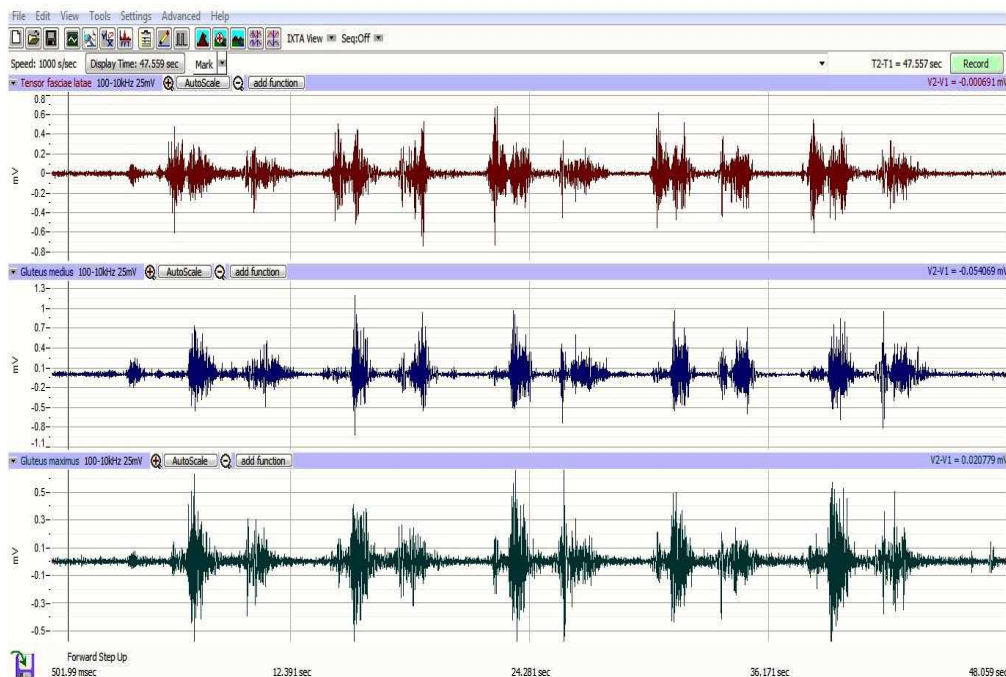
File Edit View Tools Settings Advanced Help

IXTA View Seq:Off

Speed: 1000 s/sec Display Time: 47.559 sec Mark

T2-T1 = 47.557 sec Record

Tensor fasciae latae 100-10kHz 25mV AutoScale add function

V2-V1 = -0.000691 mV

0.8
0.6
0.4
0.2
0
-0.2
-0.4
-0.6
-0.8

mV

Gluteus medius 100-10kHz 25mV AutoScale add function

V2-V1 = -0.054069 mV

1.3
1
0.7
0.4
0.1
-0.2
-0.5
-0.8
-1.1

mV

Gluteus maximus 100-10kHz 25mV AutoScale add function

V2-V1 = 0.020779 mV

0.5
0.3
0.1
-0.1
-0.3
-0.5

mV

Forward Step Up

501.99 msec 12.391 sec 24.281 sec 36.171 sec 48.059 sec